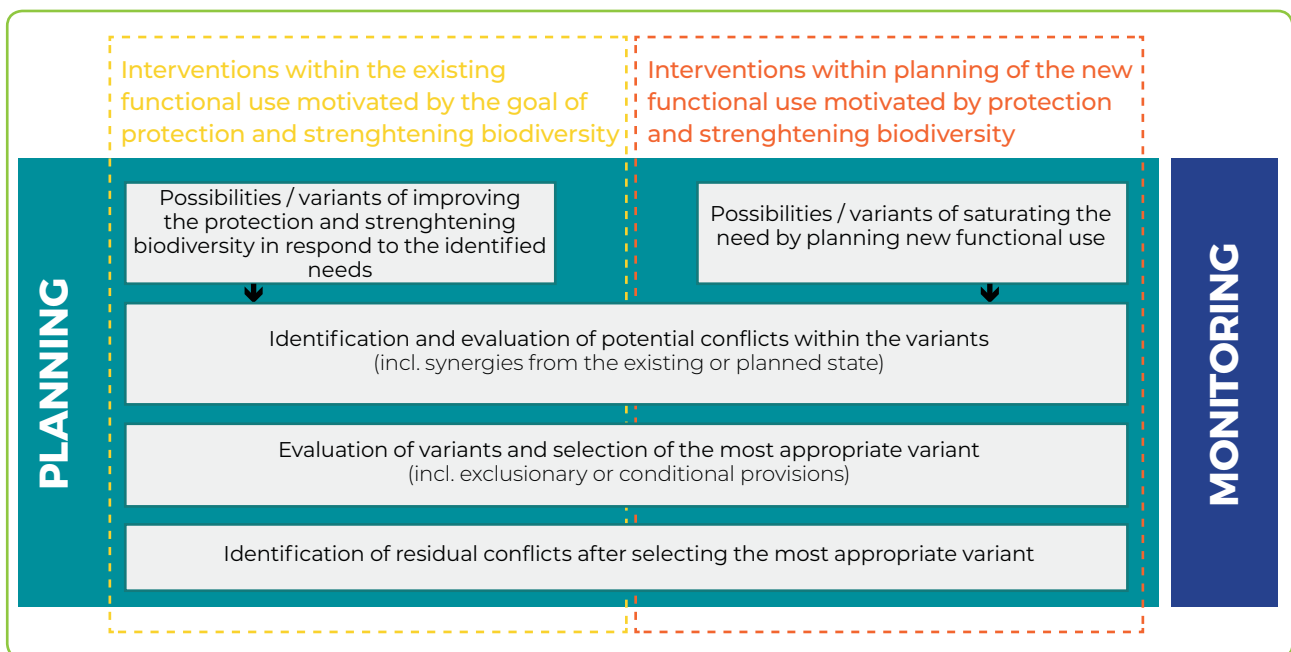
Interventions within the existing functional use motivated by the goal of protection and strenghtening biodiversity

Interventions within planning of the new functional use motivated by protection and strenghtening biodiversity

PLANNING

Possibilities / variants of improving the protection and strenghtening biodiversity in respond to the identified needs

Possibilities / variants of saturating the need by planning new functional use

Identification and evaluation of potential conflicts within the variants
(incl. synergies from the existing or planned state)

Evaluation of variants and selection of the most appropriate variant
(incl. exclusionary or conditional provisions)

Identification of residual conflicts after selecting the most appropriate variant

MONITORING